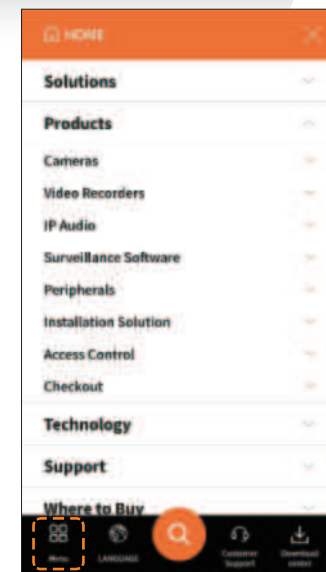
HOME

Solutions

Products

Cameras

Video Recorders

IP Audio

Surveillance Software

Peripherals

Installation Solution

Access Control

Checkout

Technology

Support

Where to Buy

Menu

LANGUAGE

Customer Support

Download center